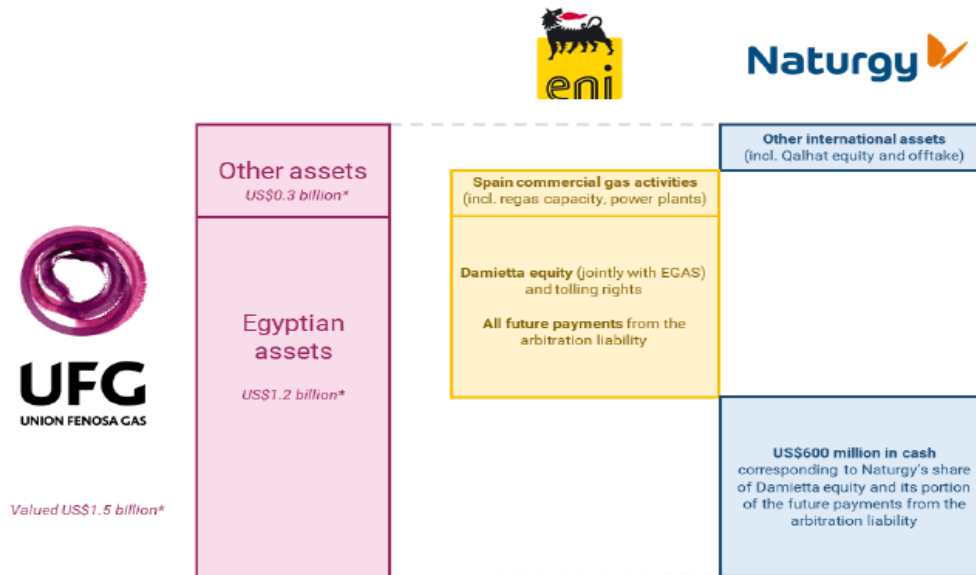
eni

Naturgy

UFG
UNION FENOSA GAS

Valued US$1.5 billion*

Other assets
US$0.3 billion*

Egyptian assets
US$1.2 billion*

Spain commercial gas activities
(incl. regas capacity, power plants)

Damietta equity (jointly with EGAS) and tolling rights

All future payments from the arbitration liability

Other international assets
(incl. Qalhat equity and offtake)

US$600 million in cash corresponding to Naturgy's share of Damietta equity and its portion of the future payments from the arbitration liability